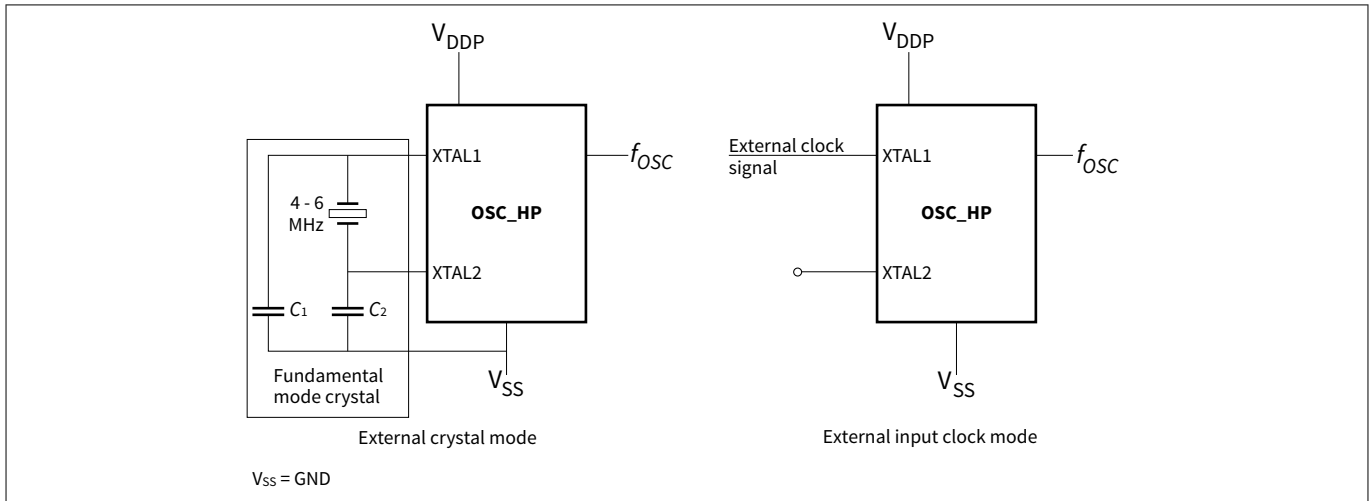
$V_{DDP}$

XTAL1

$f_{OSC}$

4 - 6 MHz

OSC_HP

XTAL2

$C_1$ $C_2$

Fundamental mode crystal

$V_{SS}$

External crystal mode

$V_{DDP}$

External clock signal

XTAL1

$f_{OSC}$

OSC_HP

XTAL2

$V_{SS}$

External input clock mode

$V_{SS}$ = GND